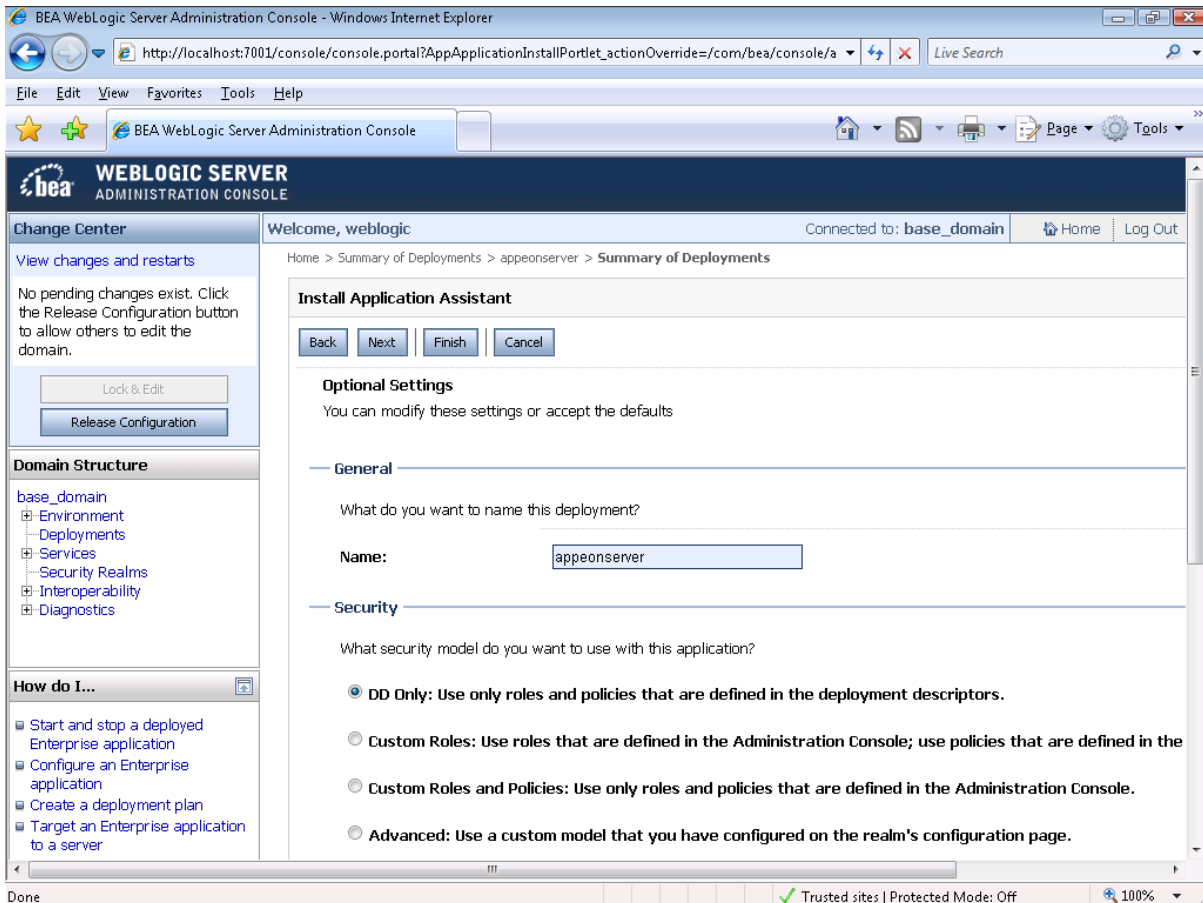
BEA WebLogic Server Administration Console - Windows Internet Explorer

http://localhost:7001/console/console.portal?AppApplicationInstallPortlet_actionOverride=/com/bea/console/a

Live Search

File Edit View Favorites Tools Help

BEA WebLogic Server Administration Console

Page ▾ Tools ▾

bea WEBLOGIC SERVER ADMINISTRATION CONSOLE

Change Center

View changes and restarts

No pending changes exist. Click the Release Configuration button to allow others to edit the domain.

Lock & Edit

Release Configuration

Domain Structure

base_domain
Environment
Deployments
Services
Security Realms
Interoperability
Diagnostics

How do I...

Start and stop a deployed Enterprise application
Configure an Enterprise application
Create a deployment plan
Target an Enterprise application to a server

Welcome, weblogic

Connected to: base_domain

Home | Log Out

Home > Summary of Deployments > appeonserver > Summary of Deployments

Install Application Assistant

Back Next Finish Cancel

Optional Settings

You can modify these settings or accept the defaults

General

What do you want to name this deployment?

Name: appeonserver

Security

What security model do you want to use with this application?

DD Only: Use only roles and policies that are defined in the deployment descriptors.

Custom Roles: Use roles that are defined in the Administration Console; use policies that are defined in the

Custom Roles and Policies: Use only roles and policies that are defined in the Administration Console.

Advanced: Use a custom model that you have configured on the realm's configuration page.

Done

Trusted sites | Protected Mode: Off

100%